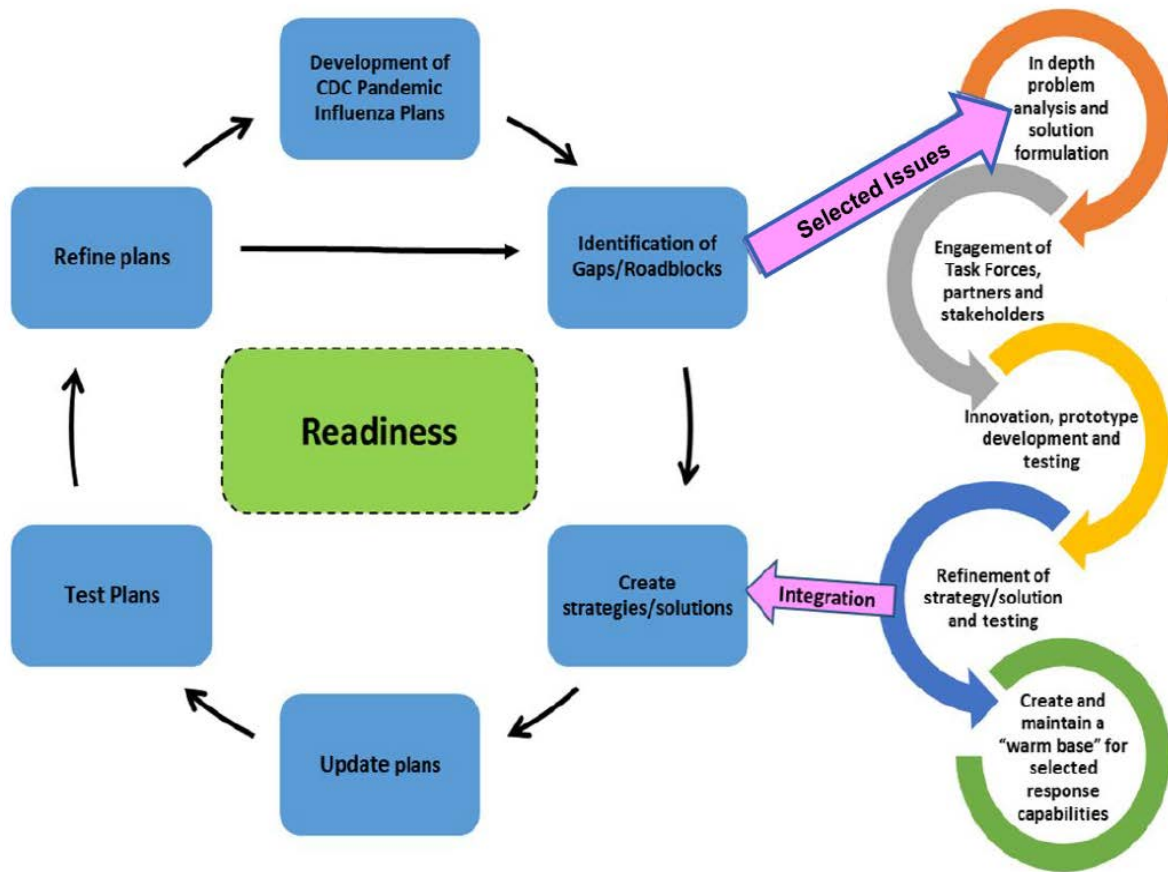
Development of CDC Pandemic Influenza Plans

Refine plans

Identification of Gaps/Roadblocks

Selected Issues

In depth problem analysis and solution formulation

Engagement of Task Forces, partners and stakeholders

Innovation, prototype development and testing

Readiness

Test Plans

Create strategies/solutions

Integration

Refinement of strategy/solution and testing

Create and maintain a "warm base" for selected response capabilities

Update plans